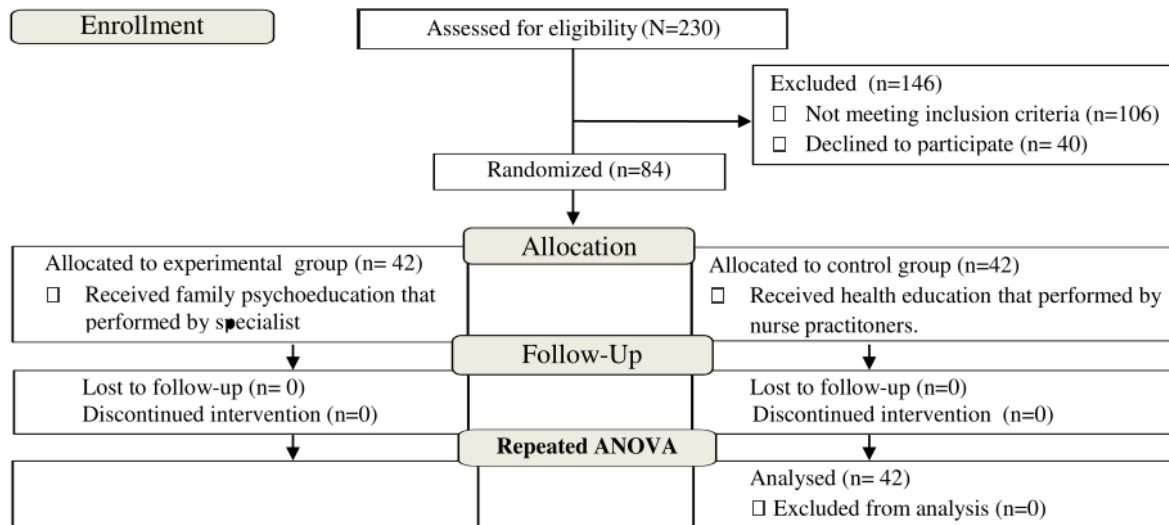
Enrollment

Assessed for eligibility (N=230)

Excluded (n=146)
□ Not meeting inclusion criteria (n=106)
□ Declined to participate (n= 40)

Randomized (n=84)

Allocation

Allocated to experimental group (n= 42)
□ Received family psychoeducation that performed by specialist

Allocated to control group (n=42)
□ Received health education that performed by nurse practitoners.

Follow-Up

Lost to follow-up (n= 0)
Discontinued intervention (n=0)

Lost to follow-up (n=0)
Discontinued intervention (n=0)

Repeated ANOVA

Analysed (n= 42)
□ Excluded from analysis (n=0)